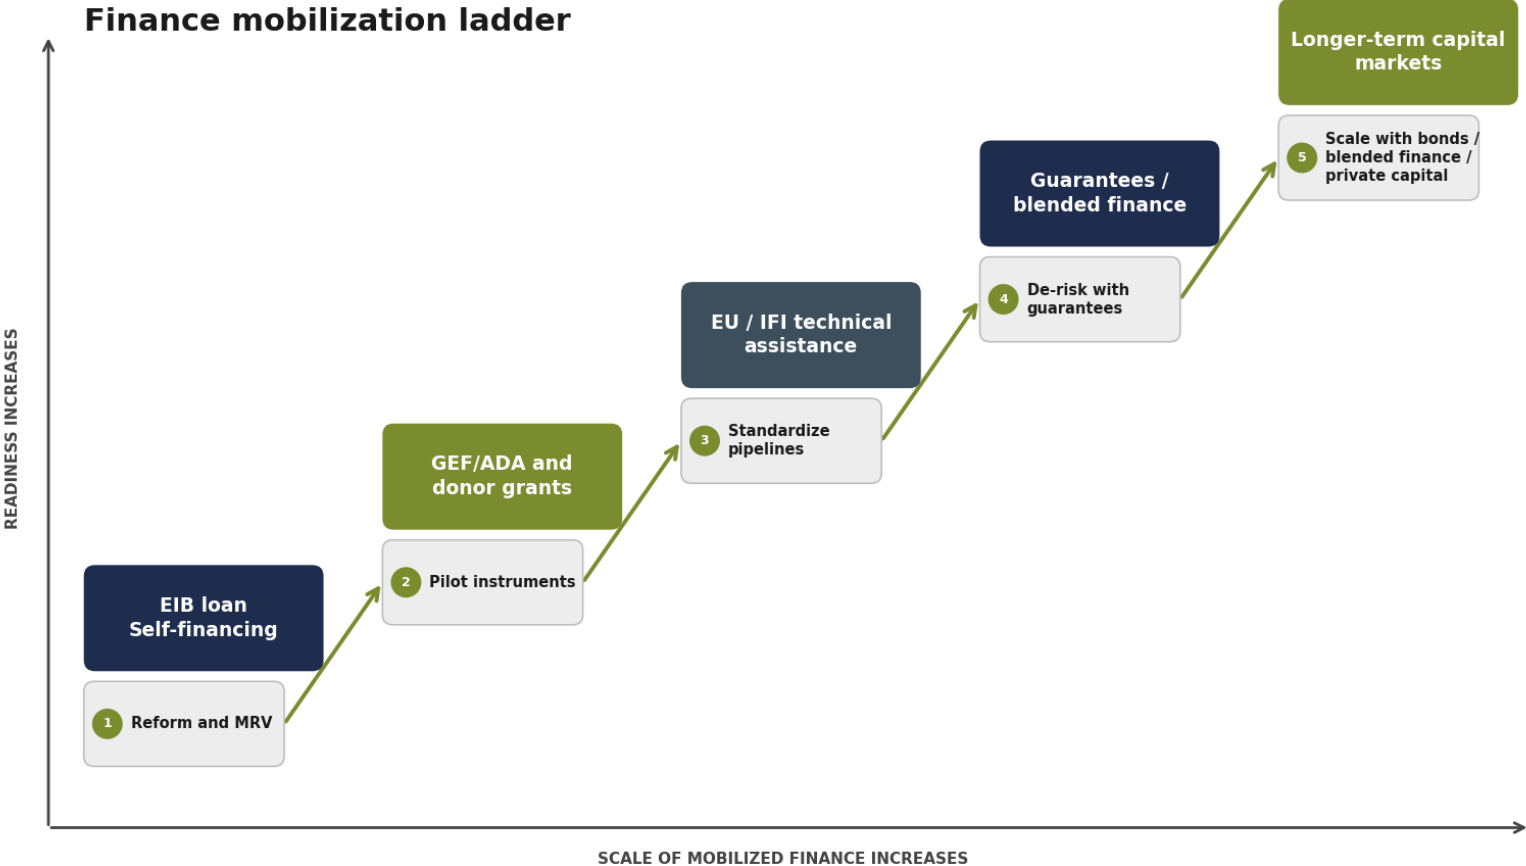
Finance mobilization ladder

READINESS INCREASES

EIB loan
Self-financing

1 Reform and MRV

GEF/ADA and donor grants

2 Pilot instruments

EU / IFI technical assistance

3 Standardize pipelines

Guarantees / blended finance

4 De-risk with guarantees

Longer-term capital markets

5 Scale with bonds / blended finance / private capital

SCALE OF MOBILIZED FINANCE INCREASES